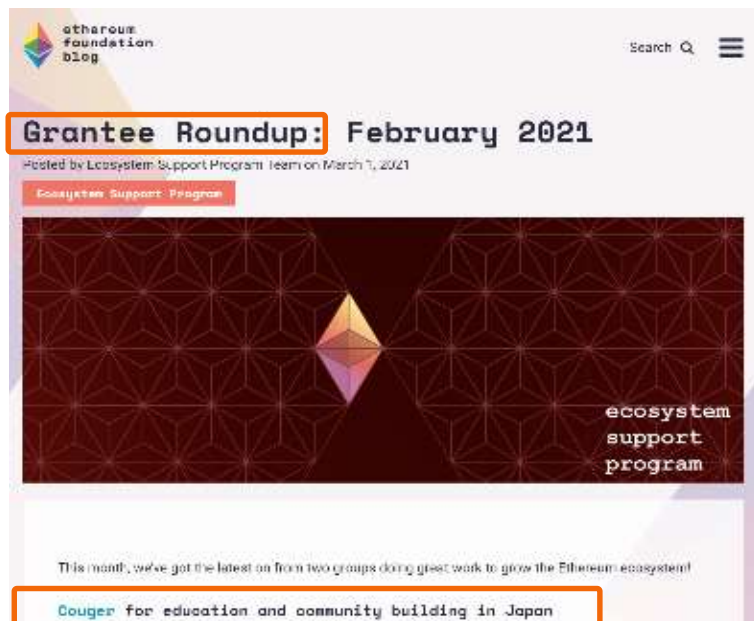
ethereum foundation blog

Search

Grantee Roundup: February 2021

Posted by Ecosystem Support Program Team on March 1, 2021

Ecosystem Support Program

ecosystem support program

This month, we've got the latest on from two groups doing great work to grow the Ethereum ecosystem!

Couger for education and community building in Japan